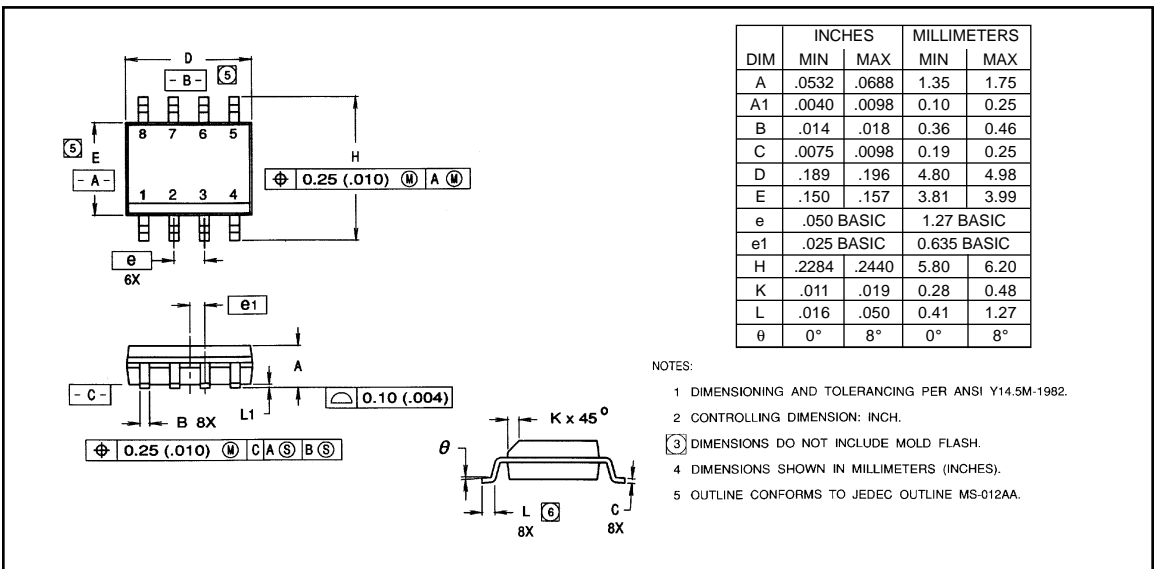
D

- B - 5

8 7 6 5

5 E

- A -

1 2 3 4

H

⊕ 0.25 (.010) Ⓜ A Ⓜ

e

6X

e1

A

- C -

B 8X

L1

⌓ 0.10 (.004)

⊕ 0.25 (.010) Ⓜ C A Ⓢ B Ⓢ

K x 45°

$\theta$

L 6

8X

C

8X

| DIM | INCHES MIN | INCHES MAX | MILLIMETERS MIN | MILLIMETERS MAX |
|---|---|---|---|---|
| A | .0532 | .0688 | 1.35 | 1.75 |
| A1 | .0040 | .0098 | 0.10 | 0.25 |
| B | .014 | .018 | 0.36 | 0.46 |
| C | .0075 | .0098 | 0.19 | 0.25 |
| D | .189 | .196 | 4.80 | 4.98 |
| E | .150 | .157 | 3.81 | 3.99 |
| e | .050 BASIC | | 1.27 BASIC | |
| e1 | .025 BASIC | | 0.635 BASIC | |
| H | .2284 | .2440 | 5.80 | 6.20 |
| K | .011 | .019 | 0.28 | 0.48 |
| L | .016 | .050 | 0.41 | 1.27 |
| $\theta$ | 0° | 8° | 0° | 8° |

NOTES:

1 DIMENSIONING AND TOLERANCING PER ANSI Y14.5M-1982.

2 CONTROLLING DIMENSION: INCH.

3 DIMENSIONS DO NOT INCLUDE MOLD FLASH.

4 DIMENSIONS SHOWN IN MILLIMETERS (INCHES).

5 OUTLINE CONFORMS TO JEDEC OUTLINE MS-012AA.